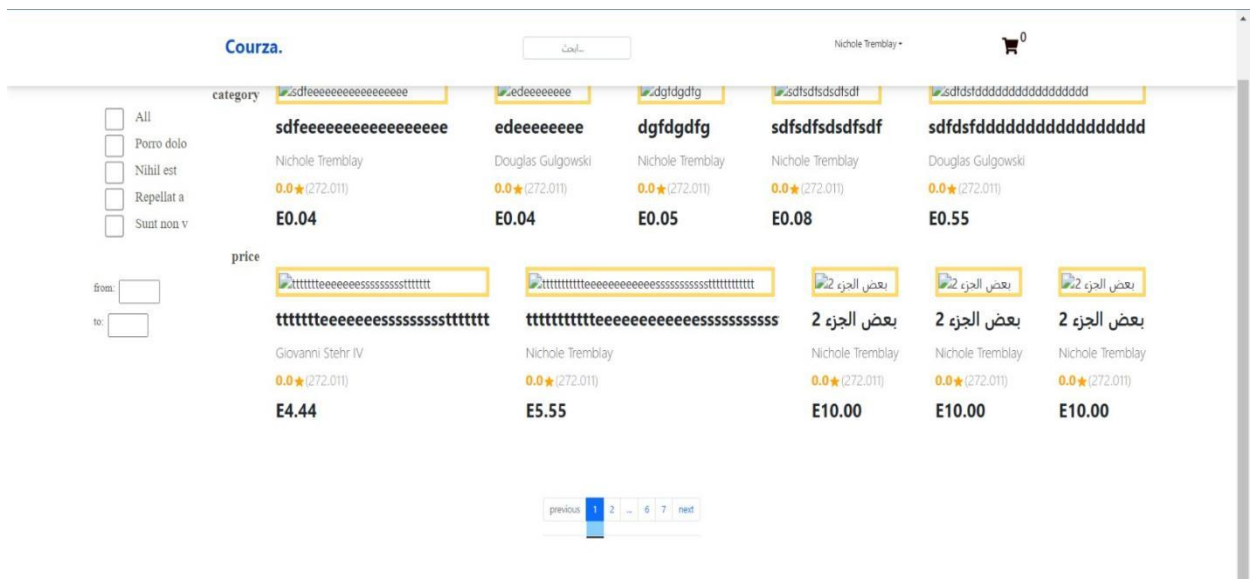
Courza.

ابحث...

Nichole Tremblay

0

category

All

Porro dolo

Nihil est

Repellat a

Sunt non v

price

from:

to:

sdfeeeeeeeeeeeeeeeee

sdfeeeeeeeeeeeeeeeee

Nichole Tremblay

0.0★(272.011)

E0.04

edeeeeeeee

edeeeeeeee

Douglas Gulgowski

0.0★(272.011)

E0.04

dgfdgdfg

dgfdgdfg

Nichole Tremblay

0.0★(272.011)

E0.05

sdfsdfsdsdfsdf

sdfsdfsdsdfsdf

Nichole Tremblay

0.0★(272.011)

E0.08

sdfdsfddddddddddddddddd

sdfdsfddddddddddddddddd

Douglas Gulgowski

0.0★(272.011)

E0.55

tttttttteeeeeeeessssssssstttttttt

tttttttteeeeeeeessssssssstttttttt

Giovanni Stehr IV

0.0★(272.011)

E4.44

tttttttttteeeeeeeeeeeeessssssssssstttttttttttt

tttttttttteeeeeeeeeeeeessssssssssss

Nichole Tremblay

0.0★(272.011)

E5.55

بعض الجزء 2

بعض الجزء 2

Nichole Tremblay

0.0★(272.011)

E10.00

بعض الجزء 2

بعض الجزء 2

Nichole Tremblay

0.0★(272.011)

E10.00

بعض الجزء 2

بعض الجزء 2

Nichole Tremblay

0.0★(272.011)

E10.00

previous 1 2 ... 6 7 next